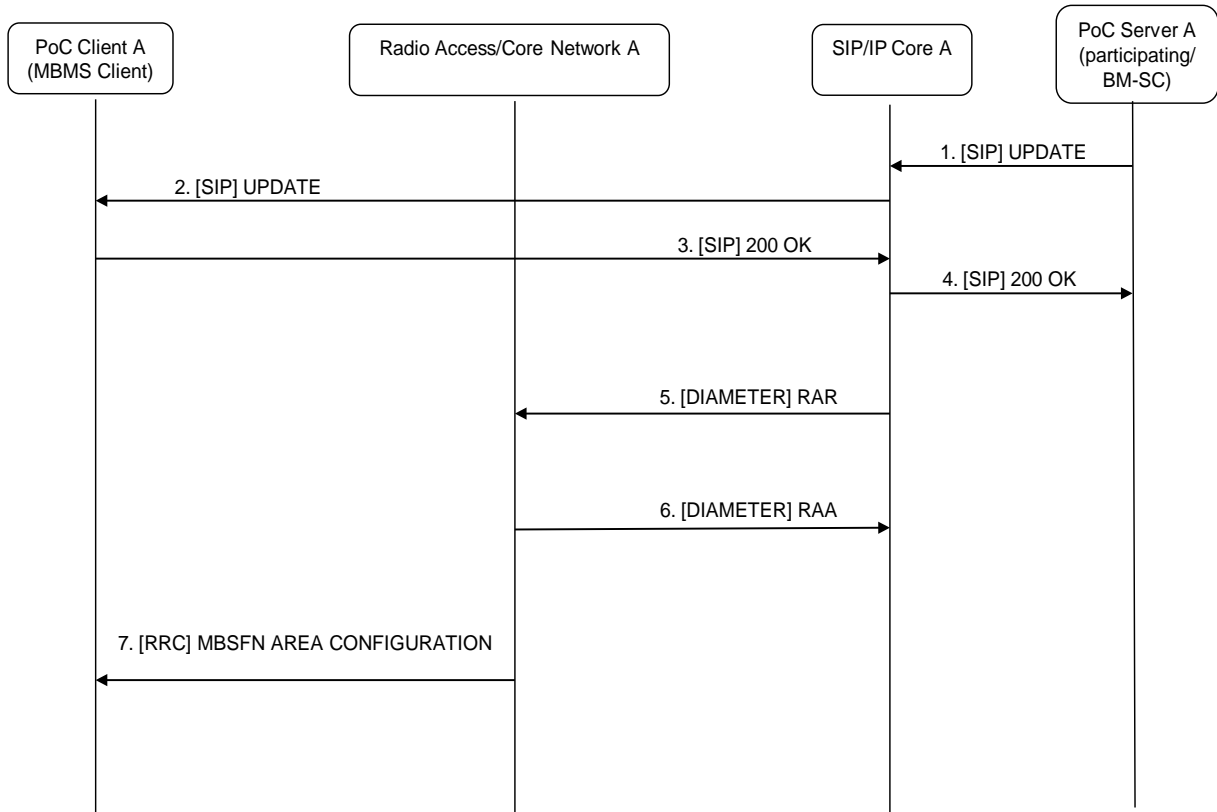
PoC Client A (MBMS Client)

Radio Access/Core Network A

SIP/IP Core A

PoC Server A (participating/ BM-SC)

1. [SIP] UPDATE

2. [SIP] UPDATE

3. [SIP] 200 OK

4. [SIP] 200 OK

5. [DIAMETER] RAR

6. [DIAMETER] RAA

7. [RRC] MBSFN AREA CONFIGURATION